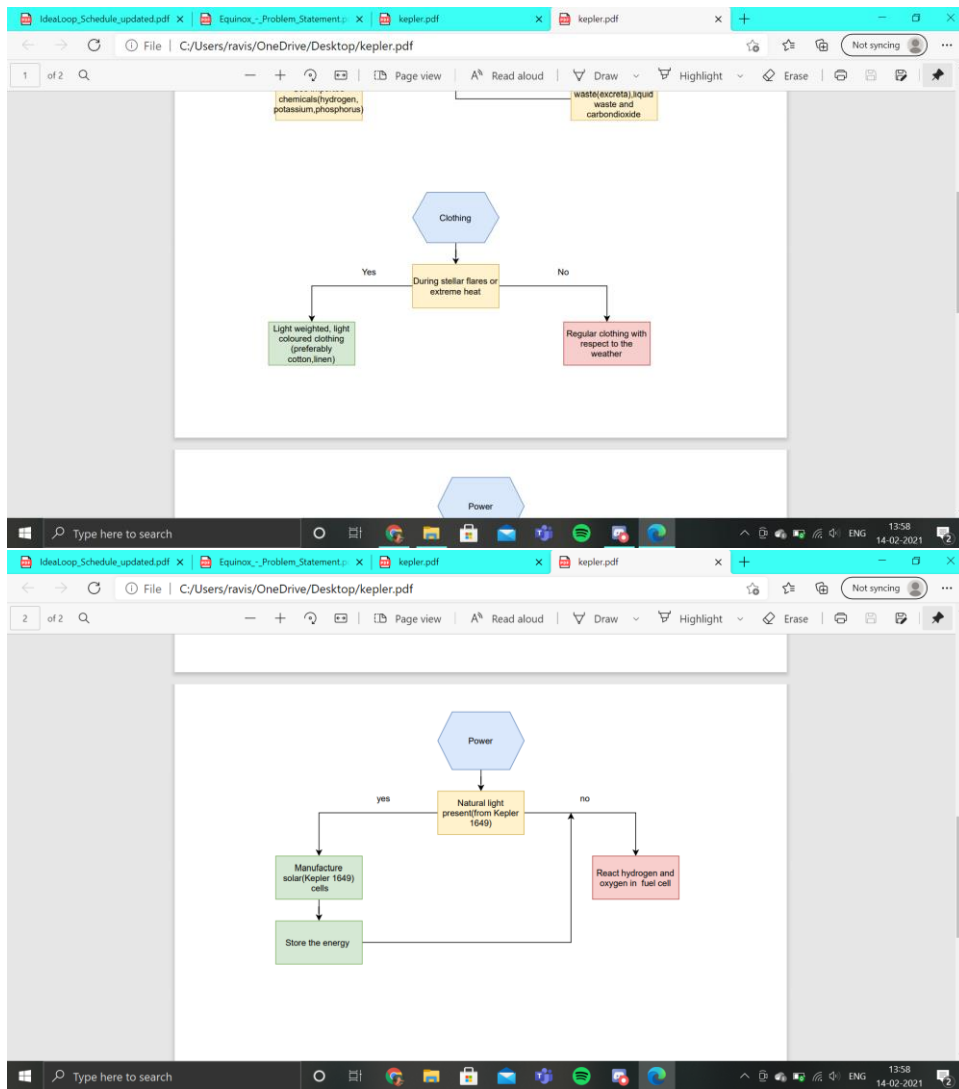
IdeaLoop_Schedule_updated.pdf × Equinox_-_Problem_Statement.p × kepler.pdf × kepler.pdf × +

File | C:/Users/ravis/OneDrive/Desktop/kepler.pdf

Not syncing

1 of 2

Page view | Read aloud | Draw | Highlight | Erase

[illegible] chemicals(hydrogen, potassium,phosphorus)

waste(excreta),liquid waste and carbondioxide

Clothing

Yes

No

During stellar flares or extreme heat

Light weighted, light coloured clothing (preferably cotton,linen)

Regular clothing with respect to the weather

Power

Type here to search

ENG 13:58 14-02-2021

IdeaLoop_Schedule_updated.pdf × Equinox_-_Problem_Statement.p × kepler.pdf × kepler.pdf × +

File | C:/Users/ravis/OneDrive/Desktop/kepler.pdf

Not syncing

2 of 2

Page view | Read aloud | Draw | Highlight | Erase

Power

yes

no

Natural light present(from Kepler 1649)

Manufacture solar(Kepler 1649) cells

React hydrogen and oxygen in fuel cell

Store the energy

Type here to search

ENG 13:58 14-02-2021